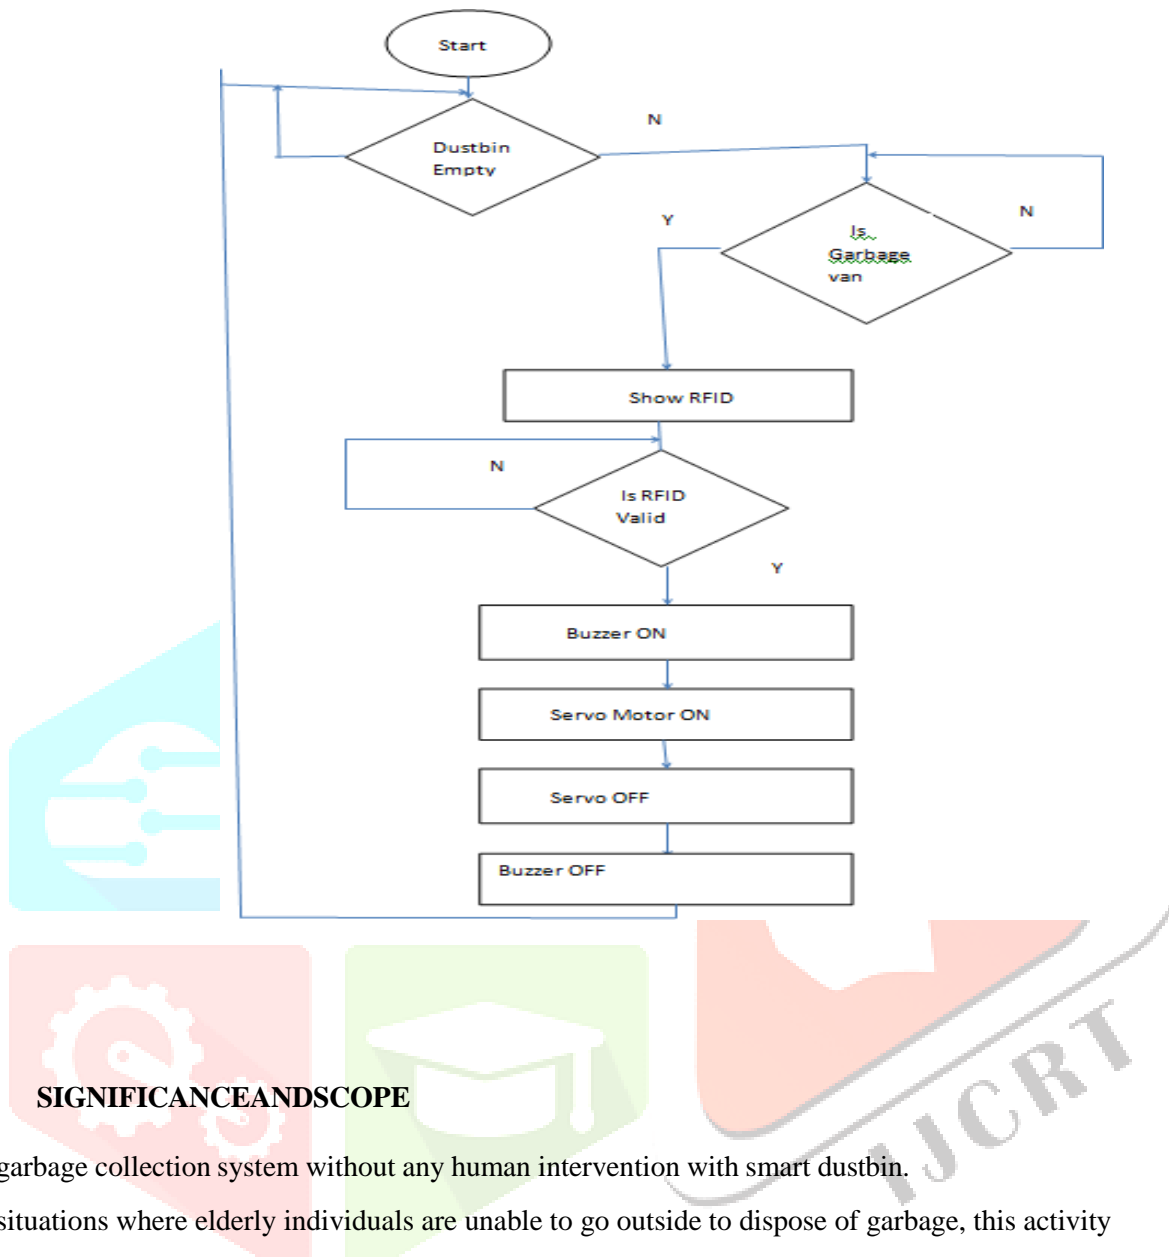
Start

Dustbin Empty

N

Y

Is Garbage van

N

Show RFID

N

Is RFID Valid

Y

Buzzer ON

Servo Motor ON

Servo OFF

Buzzer OFF

SIGNIFICANCEANDSCOPE

garbage collection system without any human intervention with smart dustbin.

situations where elderly individuals are unable to go outside to dispose of garbage, this activity

IJCRT